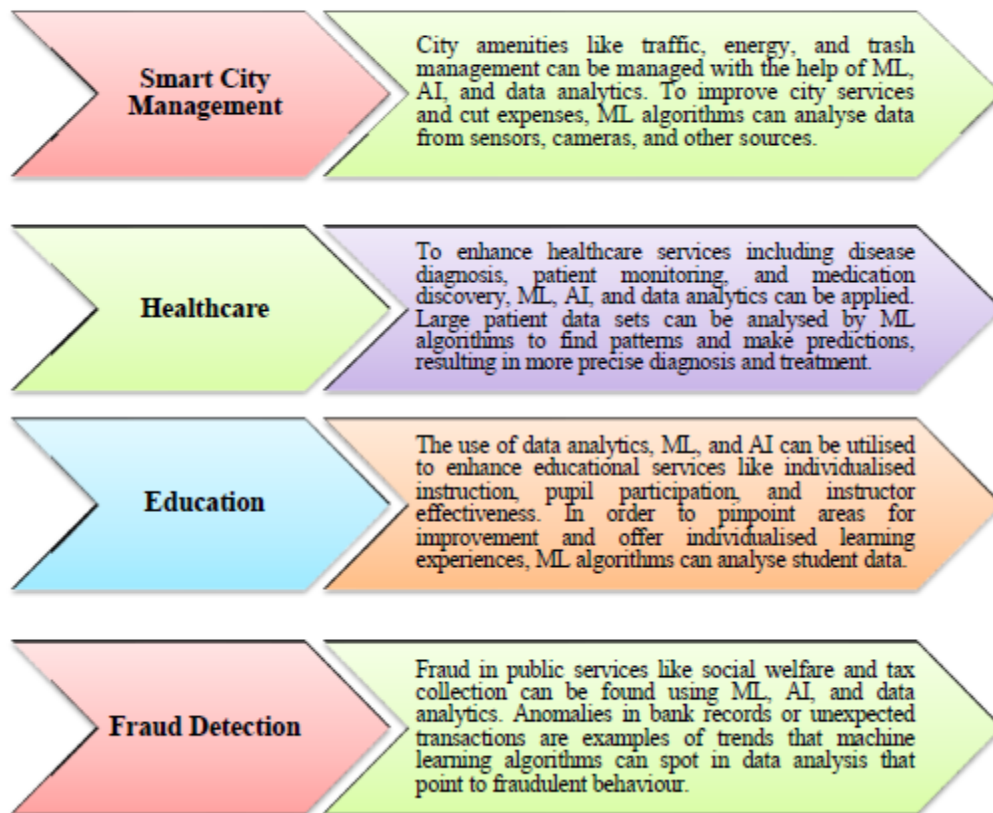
Smart City Management

City amenities like traffic, energy, and trash management can be managed with the help of ML, AI, and data analytics. To improve city services and cut expenses, ML algorithms can analyse data from sensors, cameras, and other sources.

Healthcare

To enhance healthcare services including disease diagnosis, patient monitoring, and medication discovery, ML, AI, and data analytics can be applied. Large patient data sets can be analysed by ML algorithms to find patterns and make predictions, resulting in more precise diagnosis and treatment.

Education

The use of data analytics, ML, and AI can be utilised to enhance educational services like individualised instruction, pupil participation, and instructor effectiveness. In order to pinpoint areas for improvement and offer individualised learning experiences, ML algorithms can analyse student data.

Fraud Detection

Fraud in public services like social welfare and tax collection can be found using ML, AI, and data analytics. Anomalies in bank records or unexpected transactions are examples of trends that machine learning algorithms can spot in data analysis that point to fraudulent behaviour.